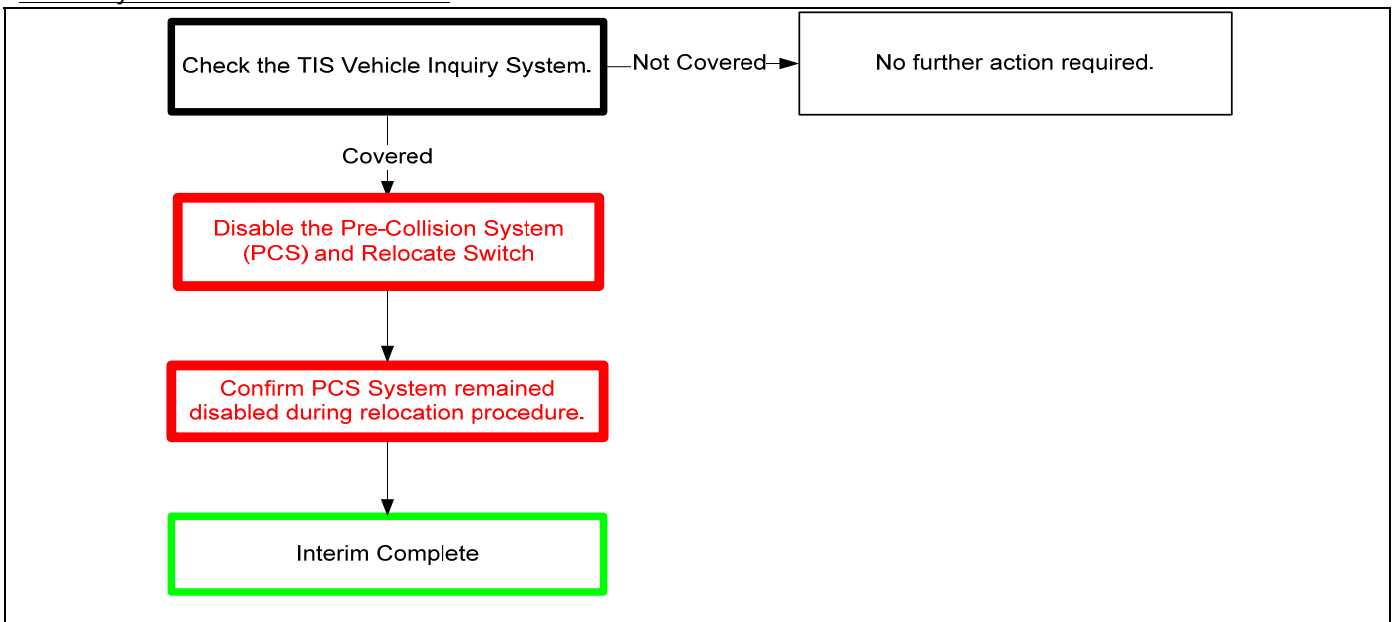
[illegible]

Check the TIS Vehicle Inquiry System.

Not Covered

No further action required.

Covered

Disable the Pre-Collision System (PCS) and Relocate Switch

Confirm PCS System remained disabled during relocation procedure.

Interim Complete